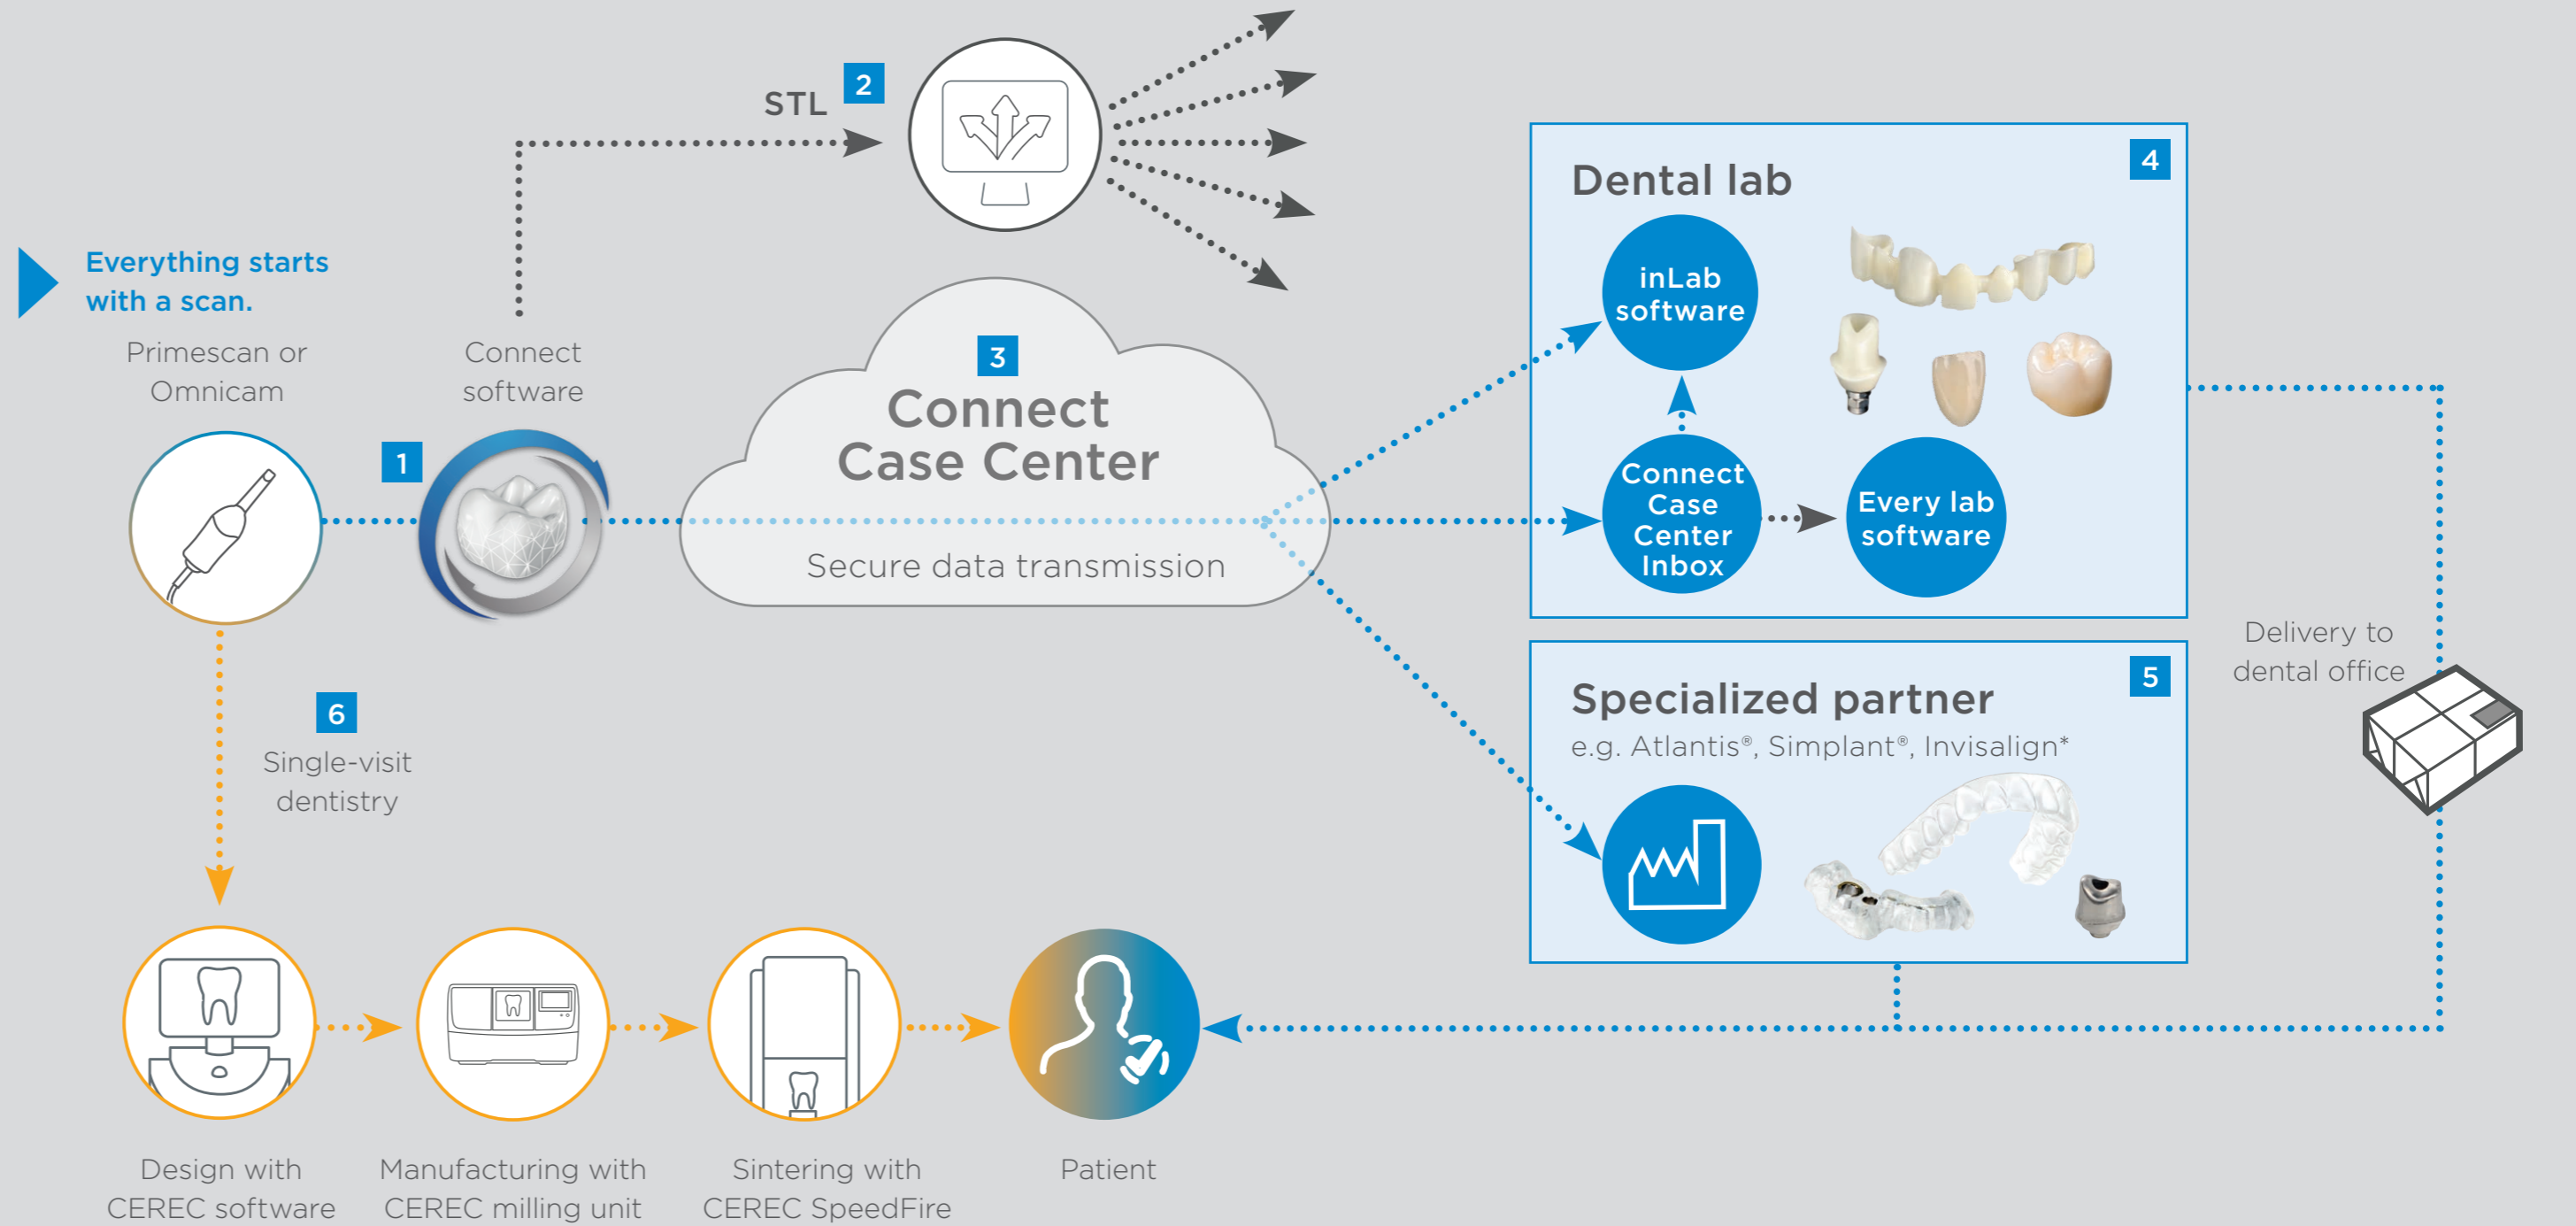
Everything starts with a scan.

Primescan or Omnicam

Connect software

1

STL 2

3
Connect Case Center
Secure data transmission

Dental lab 4

inLab software

Connect Case Center Inbox

Every lab software

Specialized partner 5
e.g. Atlantis®, Simplant®, Invisalign*

Delivery to dental office

6
Single-visit dentistry

Design with CEREC software

Manufacturing with CEREC milling unit

Sintering with CEREC SpeedFire

Patient